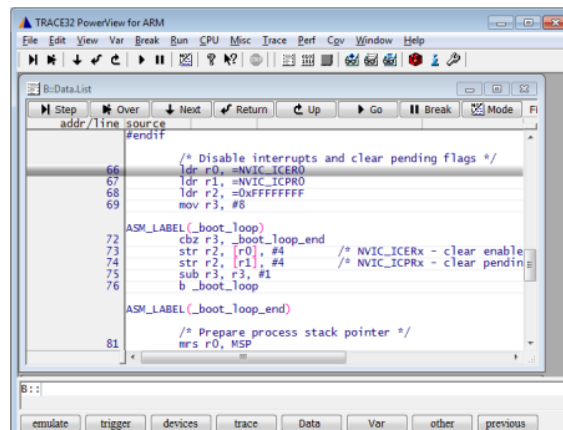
TRACE32 PowerView for ARM

File Edit View Var Break Run CPU Misc Trace Perf Cov Window Help

B::Data.List

Step Over Next Return Up Go Break Mode Fi

addr/line source
#endif

/* Disable interrupts and clear pending flags */
66 ldr r0, =NVIC_ICER0
67 ldr r1, =NVIC_ICPR0
68 ldr r2, =0xFFFFFFFF
69 mov r3, #8

ASM_LABEL(_boot_loop)
72 cbz r3, _boot_loop_end
73 str r2, [r0], #4 /* NVIC_ICERx - clear enable
74 str r2, [r1], #4 /* NVIC_ICPRx - clear pendin
75 sub r3, r3, #1
76 b _boot_loop

ASM_LABEL(_boot_loop_end)

/* Prepare process stack pointer */
81 mrs r0, MSP

B::

emulate trigger devices trace Data Var other previous